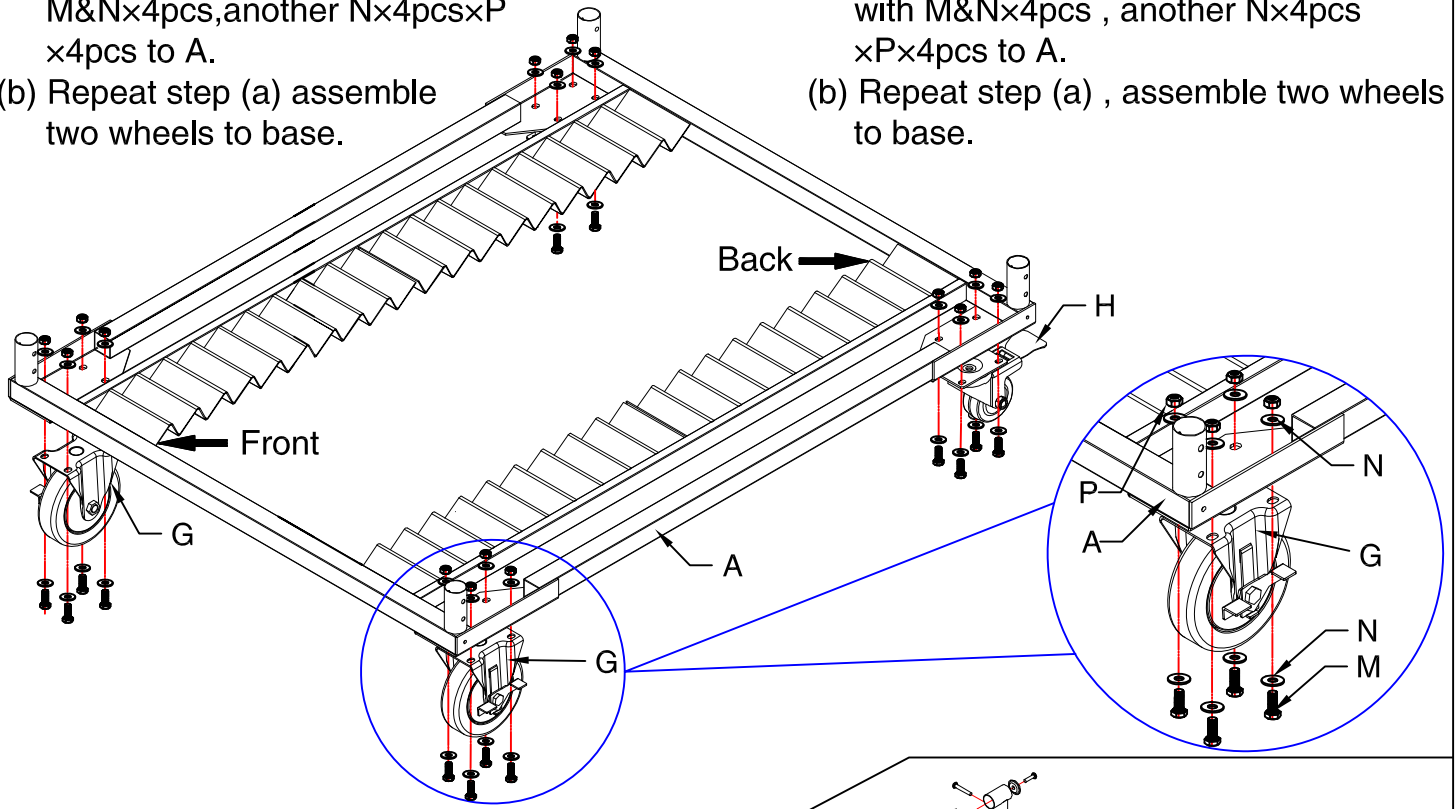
M&N×4pcs,another N×4pcs×P ×4pcs to A.
(b) Repeat step (a) assemble two wheels to base.

with M&N×4pcs , another N×4pcs ×P×4pcs to A.
(b) Repeat step (a) , assemble two wheels to base.

Back
H
Front
G
A
G
N
P
A
G
N
M